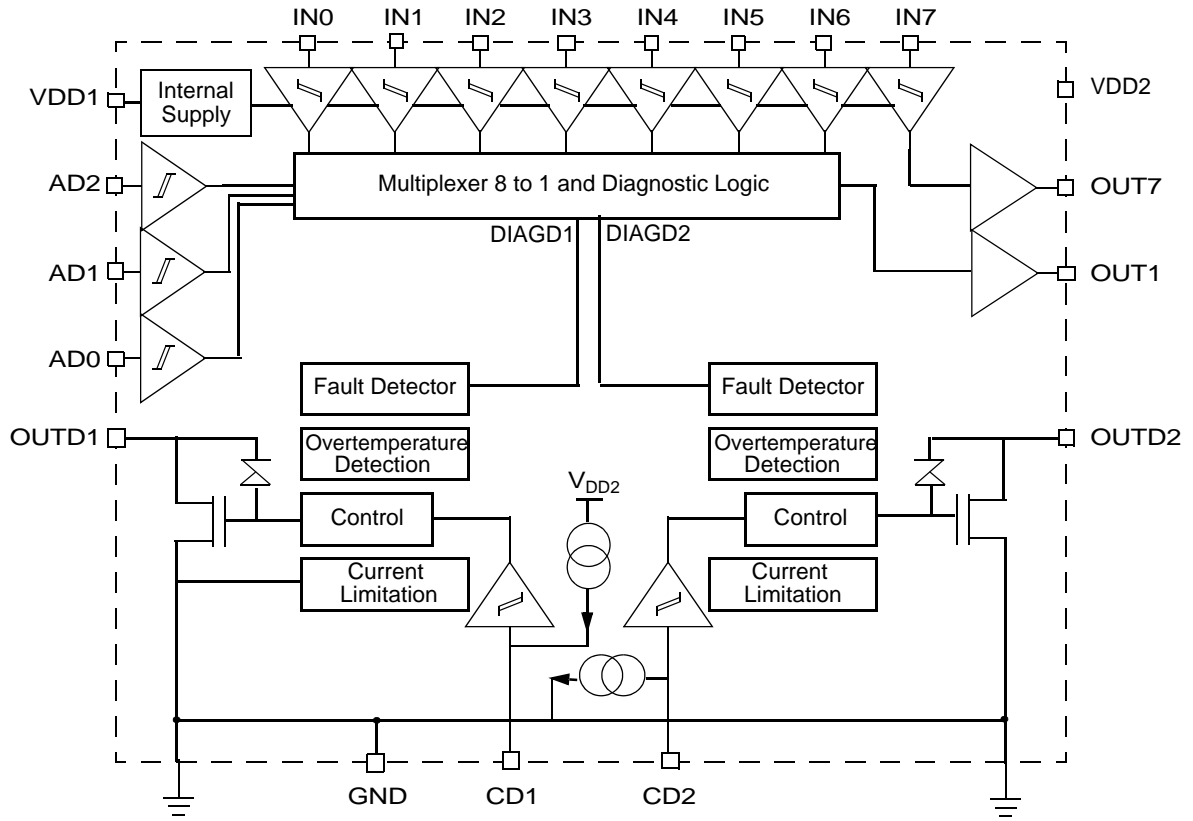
IN0 IN1 IN2 IN3 IN4 IN5 IN6 IN7

VDD1

Internal Supply

VDD2

AD2

Multiplexer 8 to 1 and Diagnostic Logic

OUT7

DIAGD1 DIAGD2

AD1

OUT1

AD0

Fault Detector

Fault Detector

OUTD1

Overtemperature Detection

Overtemperature Detection

OUTD2

$V_{DD2}$

Control

Control

Current Limitation

Current Limitation

GND CD1 CD2